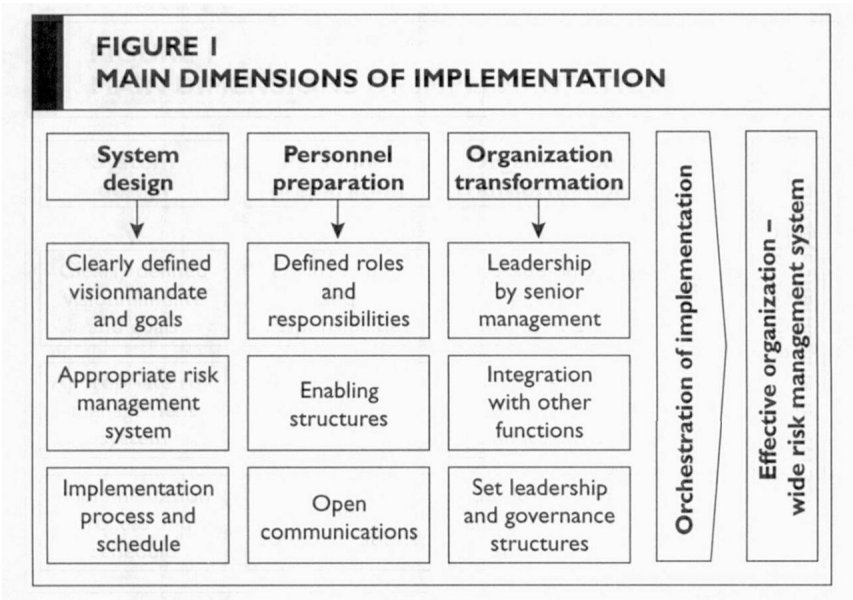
FIGURE 1
MAIN DIMENSIONS OF IMPLEMENTATION

System design

Clearly defined visionmandate and goals

Appropriate risk management system

Implementation process and schedule

Personnel preparation

Defined roles and responsibilities

Enabling structures

Open communications

Organization transformation

Leadership by senior management

Integration with other functions

Set leadership and governance structures

Orchestration of implementation

Effective organization – wide risk management system